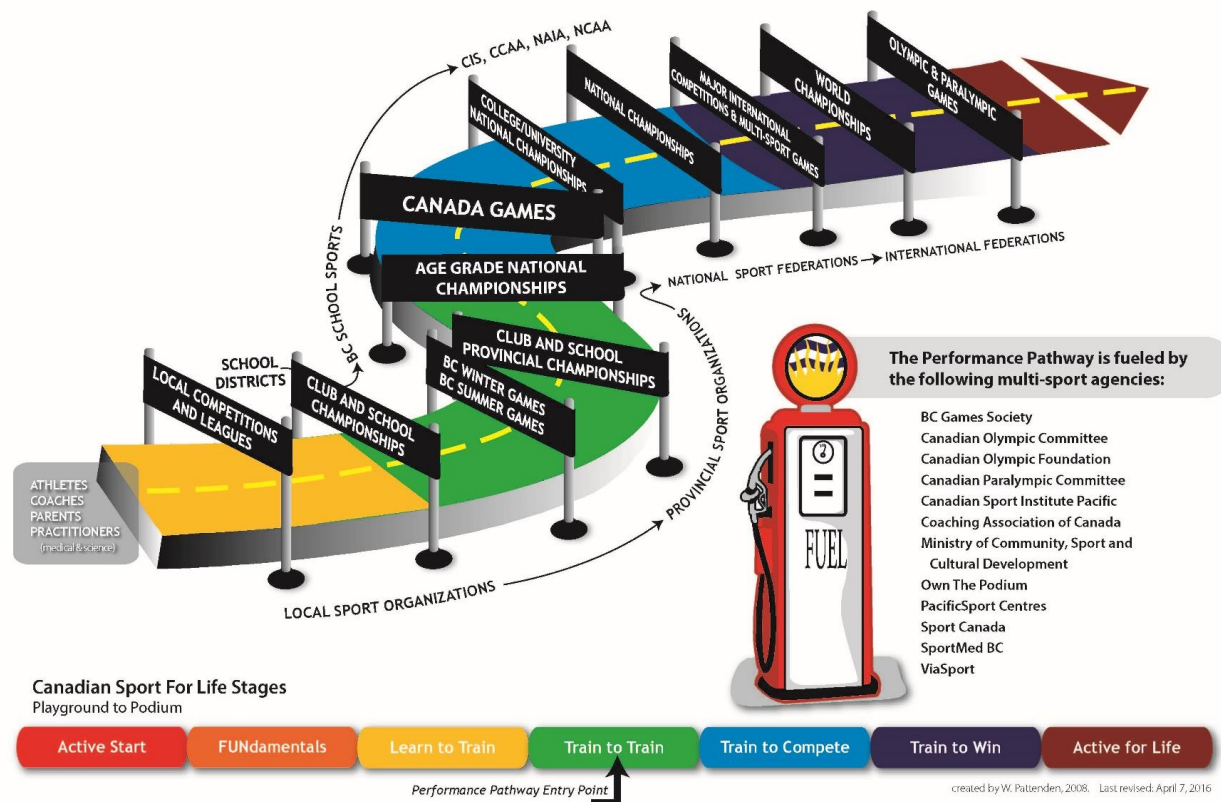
CIS, CCAA, NAIA, NCAA

OLYMPIC & PARALYMPIC GAMES

WORLD CHAMPIONSHIPS

MAJOR INTERNATIONAL COMPETITIONS & MULTI-SPORT GAMES

NATIONAL CHAMPIONSHIPS

COLLEGE/UNIVERSITY NATIONAL CHAMPIONSHIPS

CANADA GAMES

AGE GRADE NATIONAL CHAMPIONSHIPS

NATIONAL SPORT FEDERATIONS → INTERNATIONAL FEDERATIONS

BC SCHOOL SPORTS

SCHOOL DISTRICTS

CLUB AND SCHOOL PROVINCIAL CHAMPIONSHIPS

PROVINCIAL SPORT ORGANIZATIONS

BC WINTER GAMES
BC SUMMER GAMES

CLUB AND SCHOOL CHAMPIONSHIPS

LOCAL COMPETITIONS AND LEAGUES

ATHLETES
COACHES
PARENTS
PRACTITIONERS
(medical & science)

LOCAL SPORT ORGANIZATIONS

The Performance Pathway is fueled by the following multi-sport agencies:

BC Games Society
Canadian Olympic Committee
Canadian Olympic Foundation
Canadian Paralympic Committee
Canadian Sport Institute Pacific
Coaching Association of Canada
Ministry of Community, Sport and Cultural Development
Own The Podium
PacificSport Centres
Sport Canada
SportMed BC
ViaSport

FUEL

Canadian Sport For Life Stages
Playground to Podium

| Active Start | FUNdamentals | Learn to Train | Train to Train | Train to Compete | Train to Win | Active for Life |
|---|---|---|---|---|---|---|

Performance Pathway Entry Point

created by W. Pattenden, 2008. Last revised: April 7, 2016